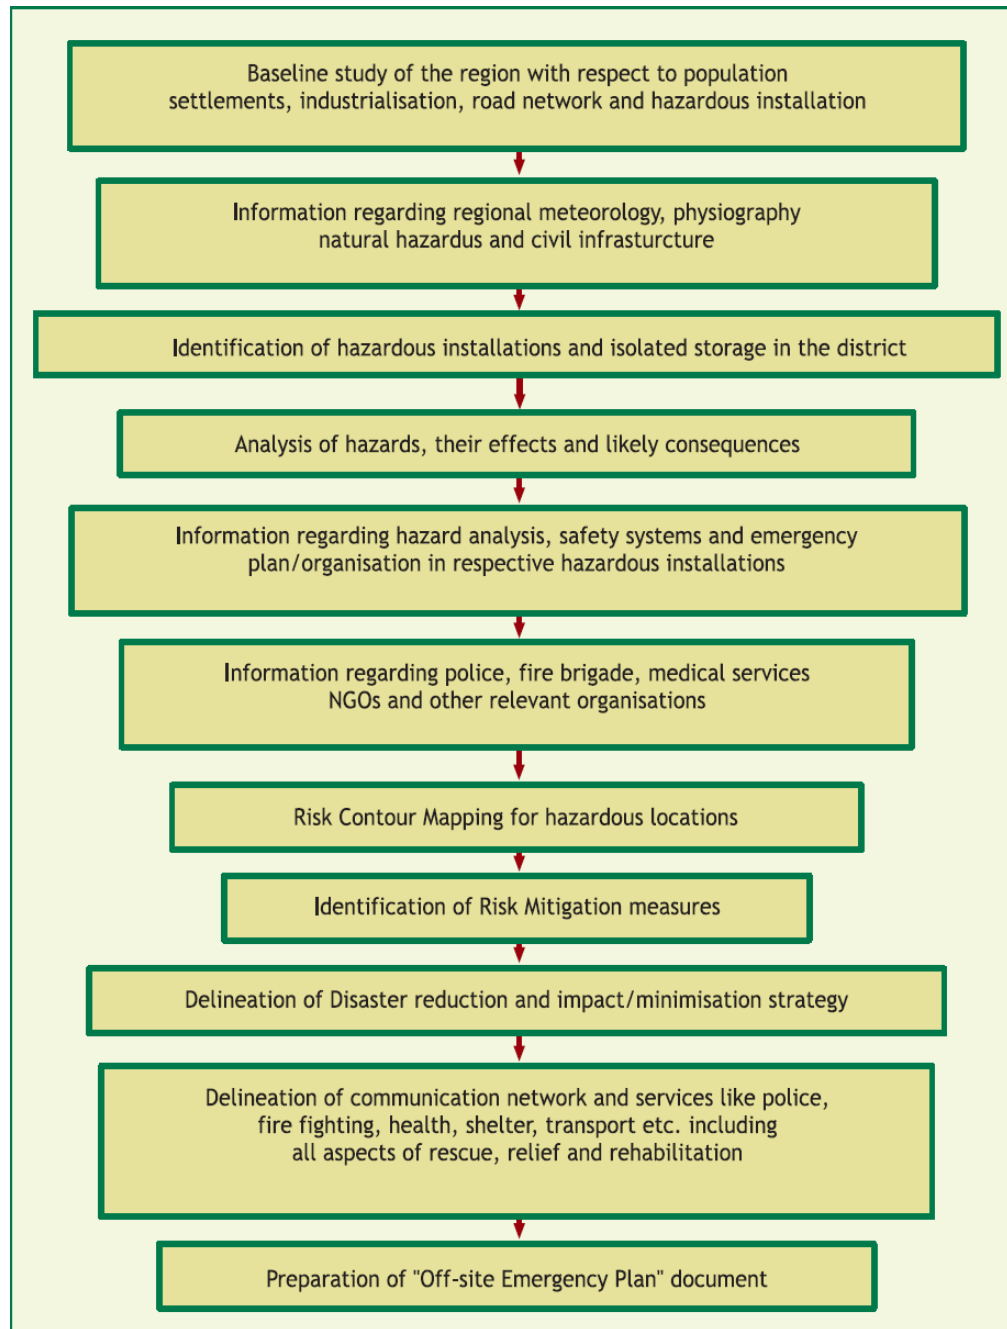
Baseline study of the region with respect to population settlements, industrialisation, road network and hazardous installation

Information regarding regional meteorology, physiography natural hazardus and civil infrasturcture

Identification of hazardous installations and isolated storage in the district

Analysis of hazards, their effects and likely consequences

Information regarding hazard analysis, safety systems and emergency plan/organisation in respective hazardous installations

Information regarding police, fire brigade, medical services NGOs and other relevant organisations

Risk Contour Mapping for hazardous locations

Identification of Risk Mitigation measures

Delineation of Disaster reduction and impact/minimisation strategy

Delineation of communication network and services like police, fire fighting, health, shelter, transport etc. including all aspects of rescue, relief and rehabilitation

Preparation of "Off-site Emergency Plan" document